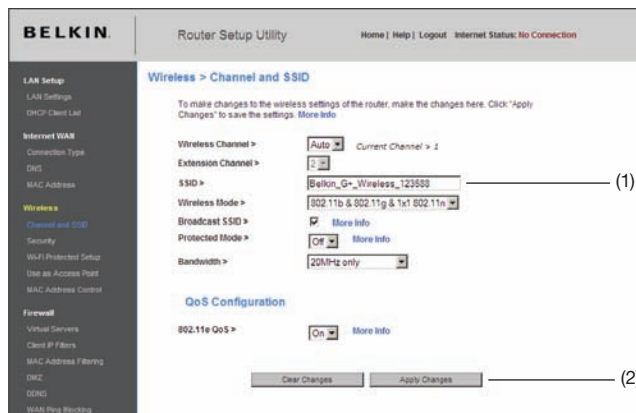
BELKIN.

Router Setup Utility

Home | Help | Logout Internet Status: No Connection

LAN Setup
LAN Settings
DHCP Client List
Internet WAN
Connection Type
DNS
MAC Address
Wireless
Channel and SSID
Security
Wi-Fi Protected Setup
Use as Access Point
MAC Address Control
Firewall
Virtual Servers
Client IP Filters
MAC Address Filtering
DMZ
DDNS
WAN Ping Blocking

Wireless > Channel and SSID

To make changes to the wireless settings of the router, make the changes here. Click "Apply Changes" to save the settings. More Info

Wireless Channel > Auto Current Channel > 1

Extension Channel > 2

SSID > Belkin_G+_Wireless_123588

Wireless Mode > 802.11b & 802.11g & 1x1 802.11n

Broadcast SSID > More Info

Protected Mode > Off More Info

Bandwidth > 20MHz only

QoS Configuration

802.11e QoS > On More Info

Clear Changes Apply Changes

(1)

(2